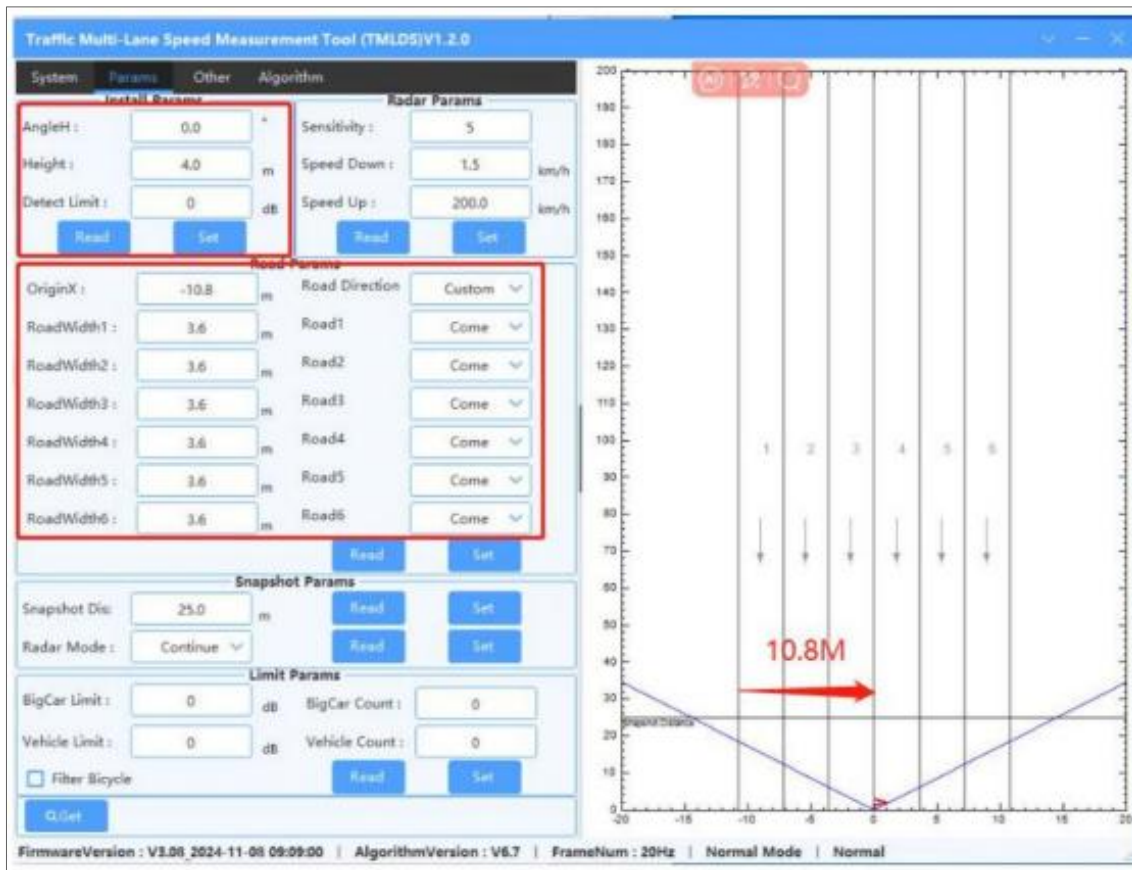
Traffic Multi-Lane Speed Measurement Tool (TMLDS)V1.2.0

System Params Other Algorithm

Install Params

AngleH : 0.0 °

Height : 4.0 m

Detect Limit : 0 dB

Read Set

Radar Params

Sensitivity : 5

Speed Down : 1.5 km/h

Speed Up : 200.0 km/h

Read Set

Road Params

OriginX : -10.8 m

RoadWidth1 : 3.6 m

RoadWidth2 : 3.6 m

RoadWidth3 : 3.6 m

RoadWidth4 : 3.6 m

RoadWidth5 : 3.6 m

RoadWidth6 : 3.6 m

Road Direction Custom

Road1 Come

Road2 Come

Road3 Come

Road4 Come

Road5 Come

Road6 Come

Read Set

Snapshot Params

Snapshot Dis: 25.0 m

Radar Mode : Continue

Read Set

Read Set

Limit Params

BigCar Limit : 0 dB

Vehicle Limit : 0 dB

BigCar Count : 0

Vehicle Count : 0

Filter Bicycle

Read Set

Get

200 190 180 170 160 150 140 130 120 110 100 90 80 70 60 50 40 30 20 10 0

1 2 3 4 5 6

10.8M

Snapshot Distance

-20 -15 -10 -5 0 5 10 15 20

FirmwareVersion : V3.08_2024-11-08 09:09:00 | AlgorithmVersion : V6.7 | FrameNum : 20Hz | Normal Mode | Normal